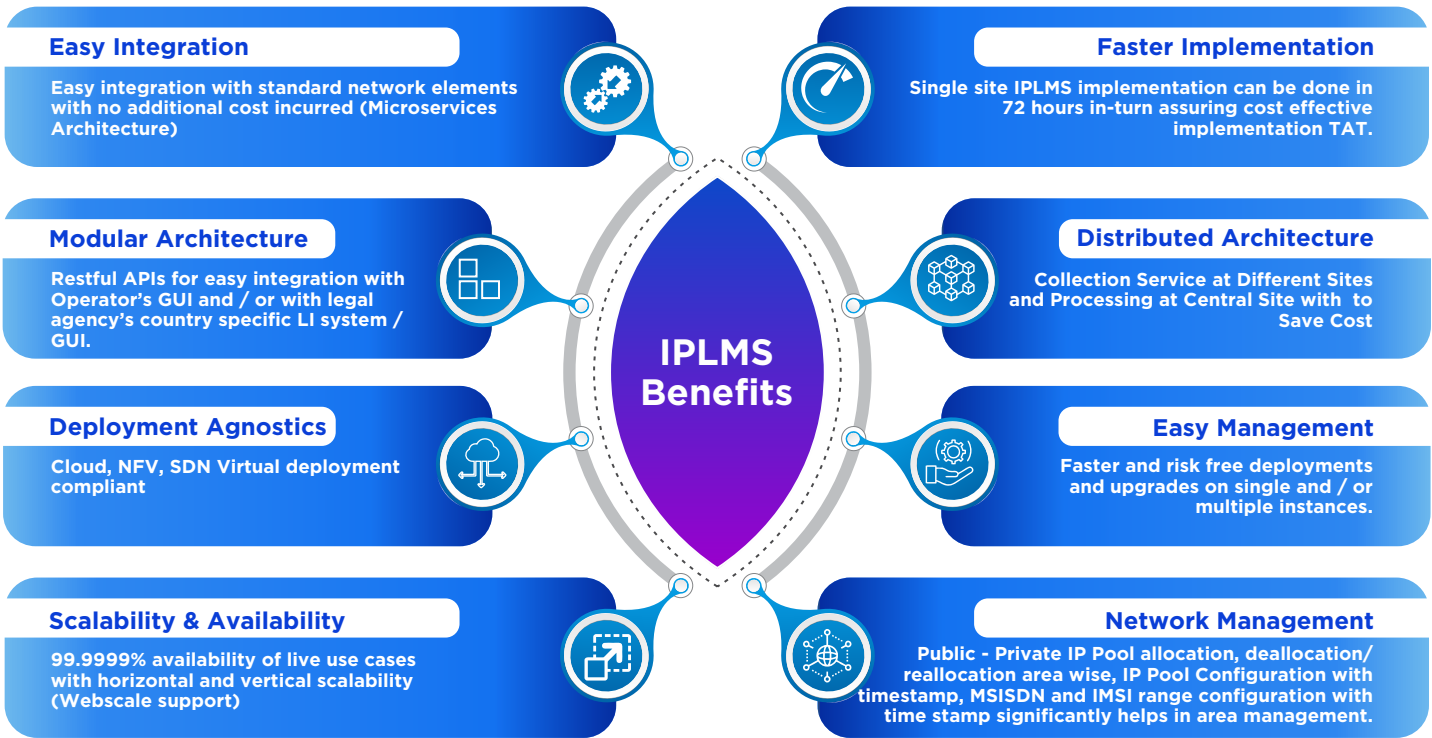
IPLMS Benefits

Easy Integration

Easy integration with standard network elements with no additional cost incurred (Microservices Architecture)

Modular Architecture

Restful APIs for easy integration with Operator's GUI and / or with legal agency's country specific LI system / GUI.

Deployment Agnostics

Cloud, NFV, SDN Virtual deployment compliant

Scalability & Availability

99.9999% availability of live use cases with horizontal and vertical scalability (Webscale support)

Faster Implementation

Single site IPLMS implementation can be done in 72 hours in-turn assuring cost effective implementation TAT.

Distributed Architecture

Collection Service at Different Sites and Processing at Central Site with to Save Cost

Easy Management

Faster and risk free deployments and upgrades on single and / or multiple instances.

Network Management

Public - Private IP Pool allocation, deallocation/ reallocation area wise, IP Pool Configuration with timestamp, MSISDN and IMSI range configuration with time stamp significantly helps in area management.